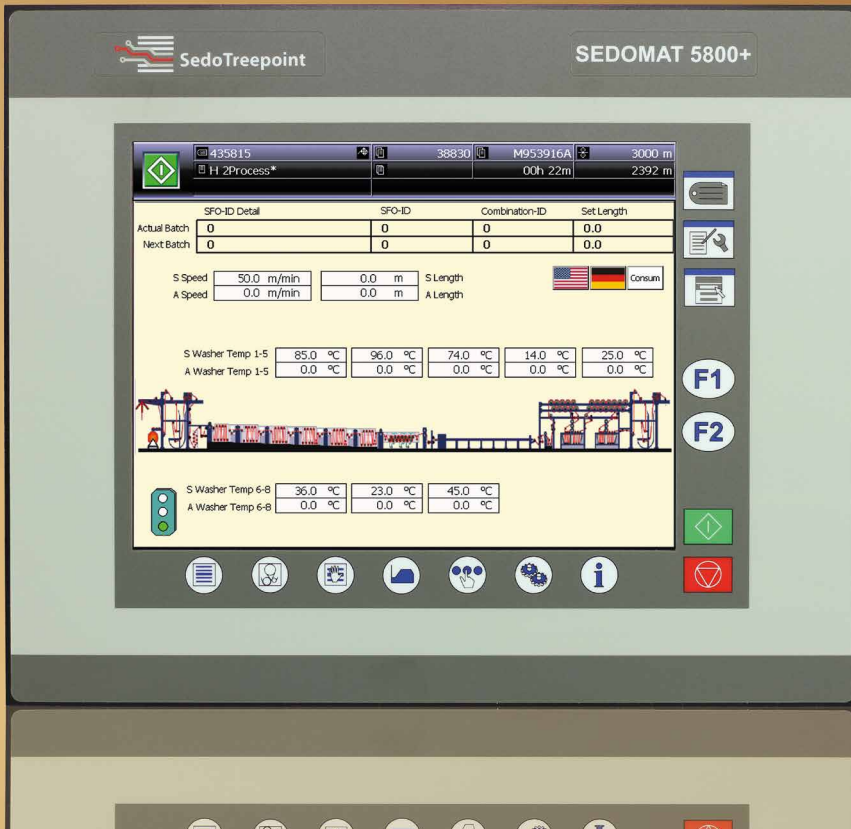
SedoTreepoint

SEDOMAT 5800+

435815
H 2Process*
38830
M953916A
3000 m
00h 22m
2392 m

| | SFO-ID Detail | SFO-ID | Combination-ID | Set Length |
|---|---|---|---|---|
| Actual Batch | 0 | 0 | 0 | 0.0 |
| Next Batch | 0 | 0 | 0 | 0.0 |

S Speed 50.0 m/min 0.0 m S Length
A Speed 0.0 m/min 0.0 m A Length

Consum

S Washer Temp 1-5 85.0 °C 96.0 °C 74.0 °C 14.0 °C 25.0 °C
A Washer Temp 1-5 0.0 °C 0.0 °C 0.0 °C 0.0 °C 0.0 °C

S Washer Temp 6-8 36.0 °C 23.0 °C 45.0 °C
A Washer Temp 6-8 0.0 °C 0.0 °C 0.0 °C

F1
F2